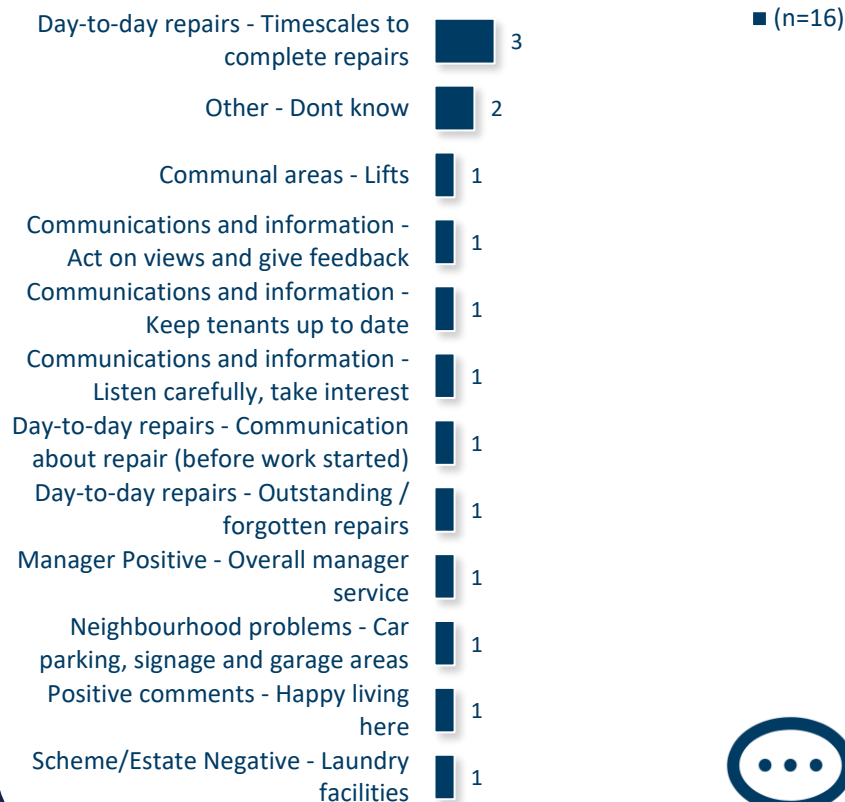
■ (n=16)

Day-to-day repairs - Timescales to complete repairs 3

Other - Dont know 2

Communal areas - Lifts 1

Communications and information - Act on views and give feedback 1

Communications and information - Keep tenants up to date 1

Communications and information - Listen carefully, take interest 1

Day-to-day repairs - Communication about repair (before work started) 1

Day-to-day repairs - Outstanding / forgotten repairs 1

Manager Positive - Overall manager service 1

Neighbourhood problems - Car parking, signage and garage areas 1

Positive comments - Happy living here 1

Scheme/Estate Negative - Laundry facilities 1